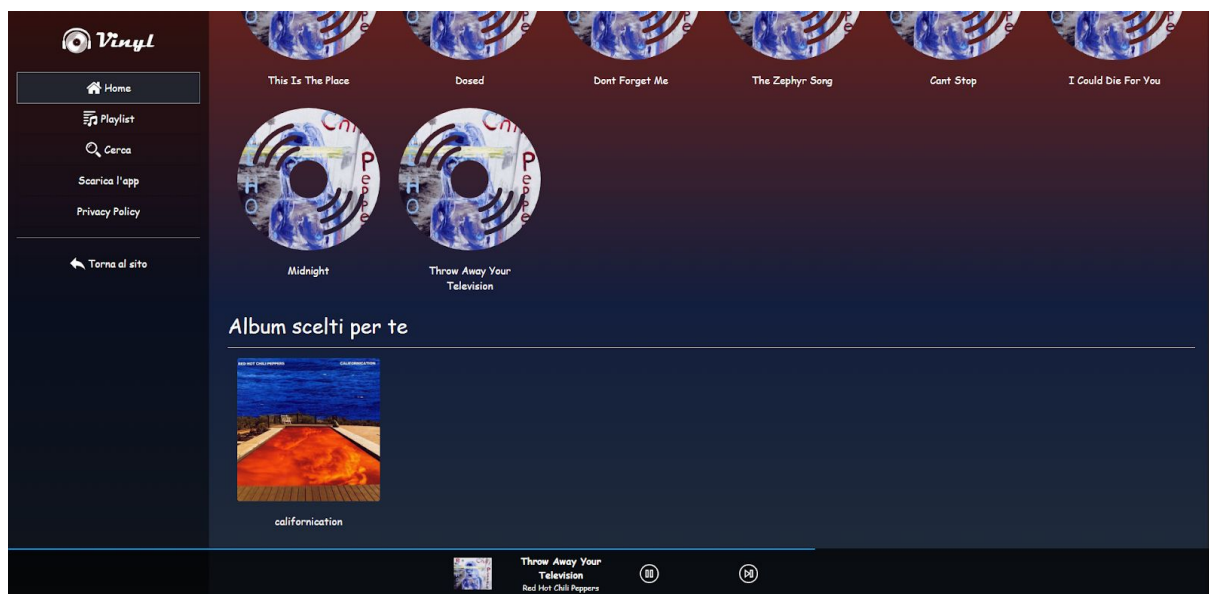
Vinyl

Home
Playlist
Cerca
Scarica l'app
Privacy Policy

Torna al sito

This Is The Place
Dosed
Dont Forget Me
The Zephyr Song
Cant Stop
I Could Die For You

Midnight
Throw Away Your Television

Album scelti per te

RED HOT CHILI PEPPERS CALIFORNICATION

californication

Throw Away Your Television
Red Hot Chili Peppers